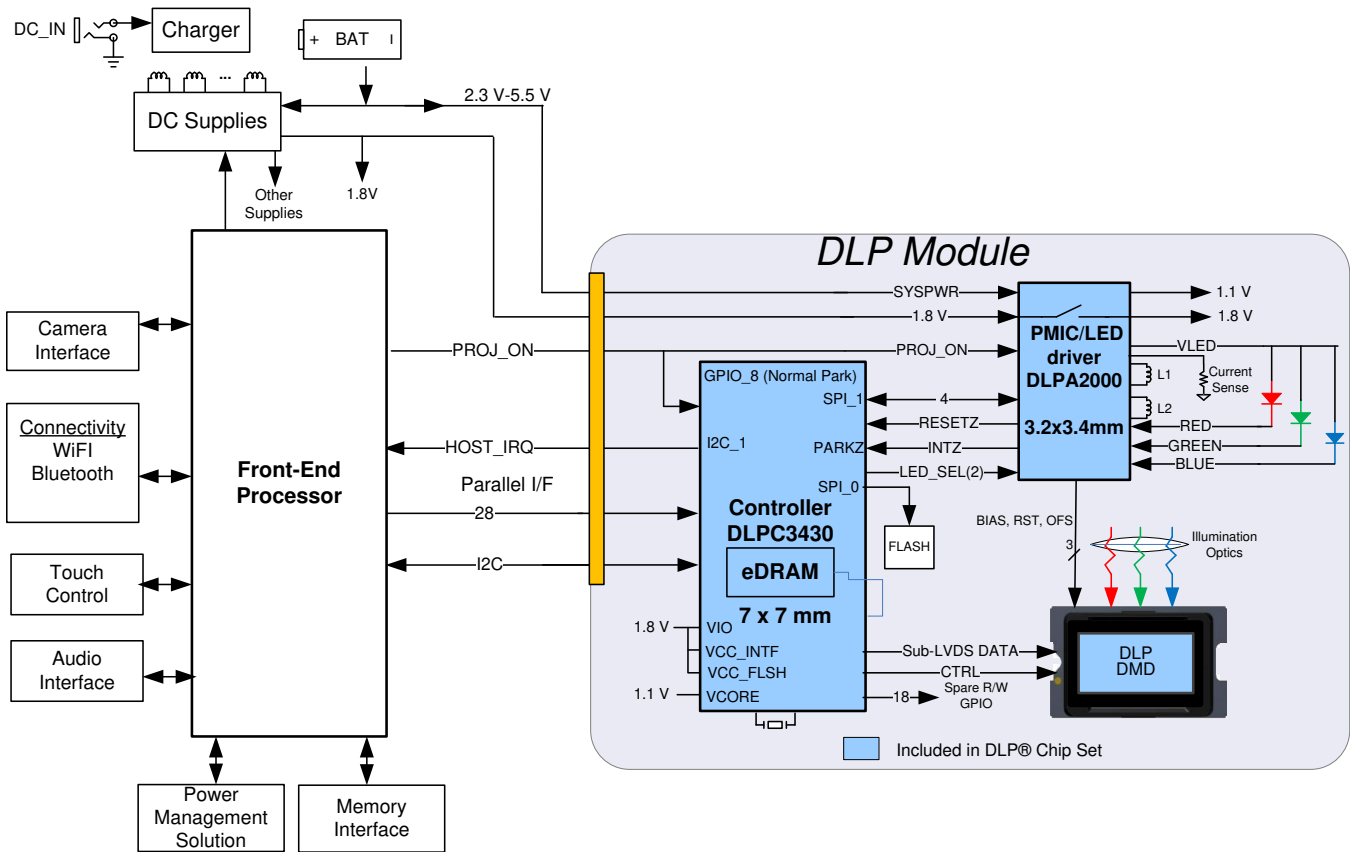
DC_IN
Charger
+ BAT
DC Supplies
2.3 V-5.5 V
Other Supplies
1.8V
DLP Module
Camera Interface
Connectivity
WiFI
Bluetooth
Touch Control
Audio Interface
Front-End Processor
Power Management Solution
Memory Interface
PROJ_ON
HOST_IRQ
Parallel I/F
28
I2C
SYSPWR
1.8 V
PROJ_ON
1.1 V
1.8 V
PMIC/LED driver DLPA2000
3.2x3.4mm
VLED
L1
L2
Current Sense
RED
GREEN
BLUE
GPIO_8 (Normal Park)
SPI_1
4
RESETZ
I2C_1
PARKZ
INTZ
LED_SEL(2)
SPI_0
FLASH
Controller DLPC3430
eDRAM
7 x 7 mm
BIAS, RST, OFS
3
Illumination Optics
1.8 V
VIO
VCC_INTF
VCC_FLSH
1.1 V
VCORE
Sub-LVDS DATA
CTRL
18
Spare R/W GPIO
DLP DMD
Included in DLP® Chip Set